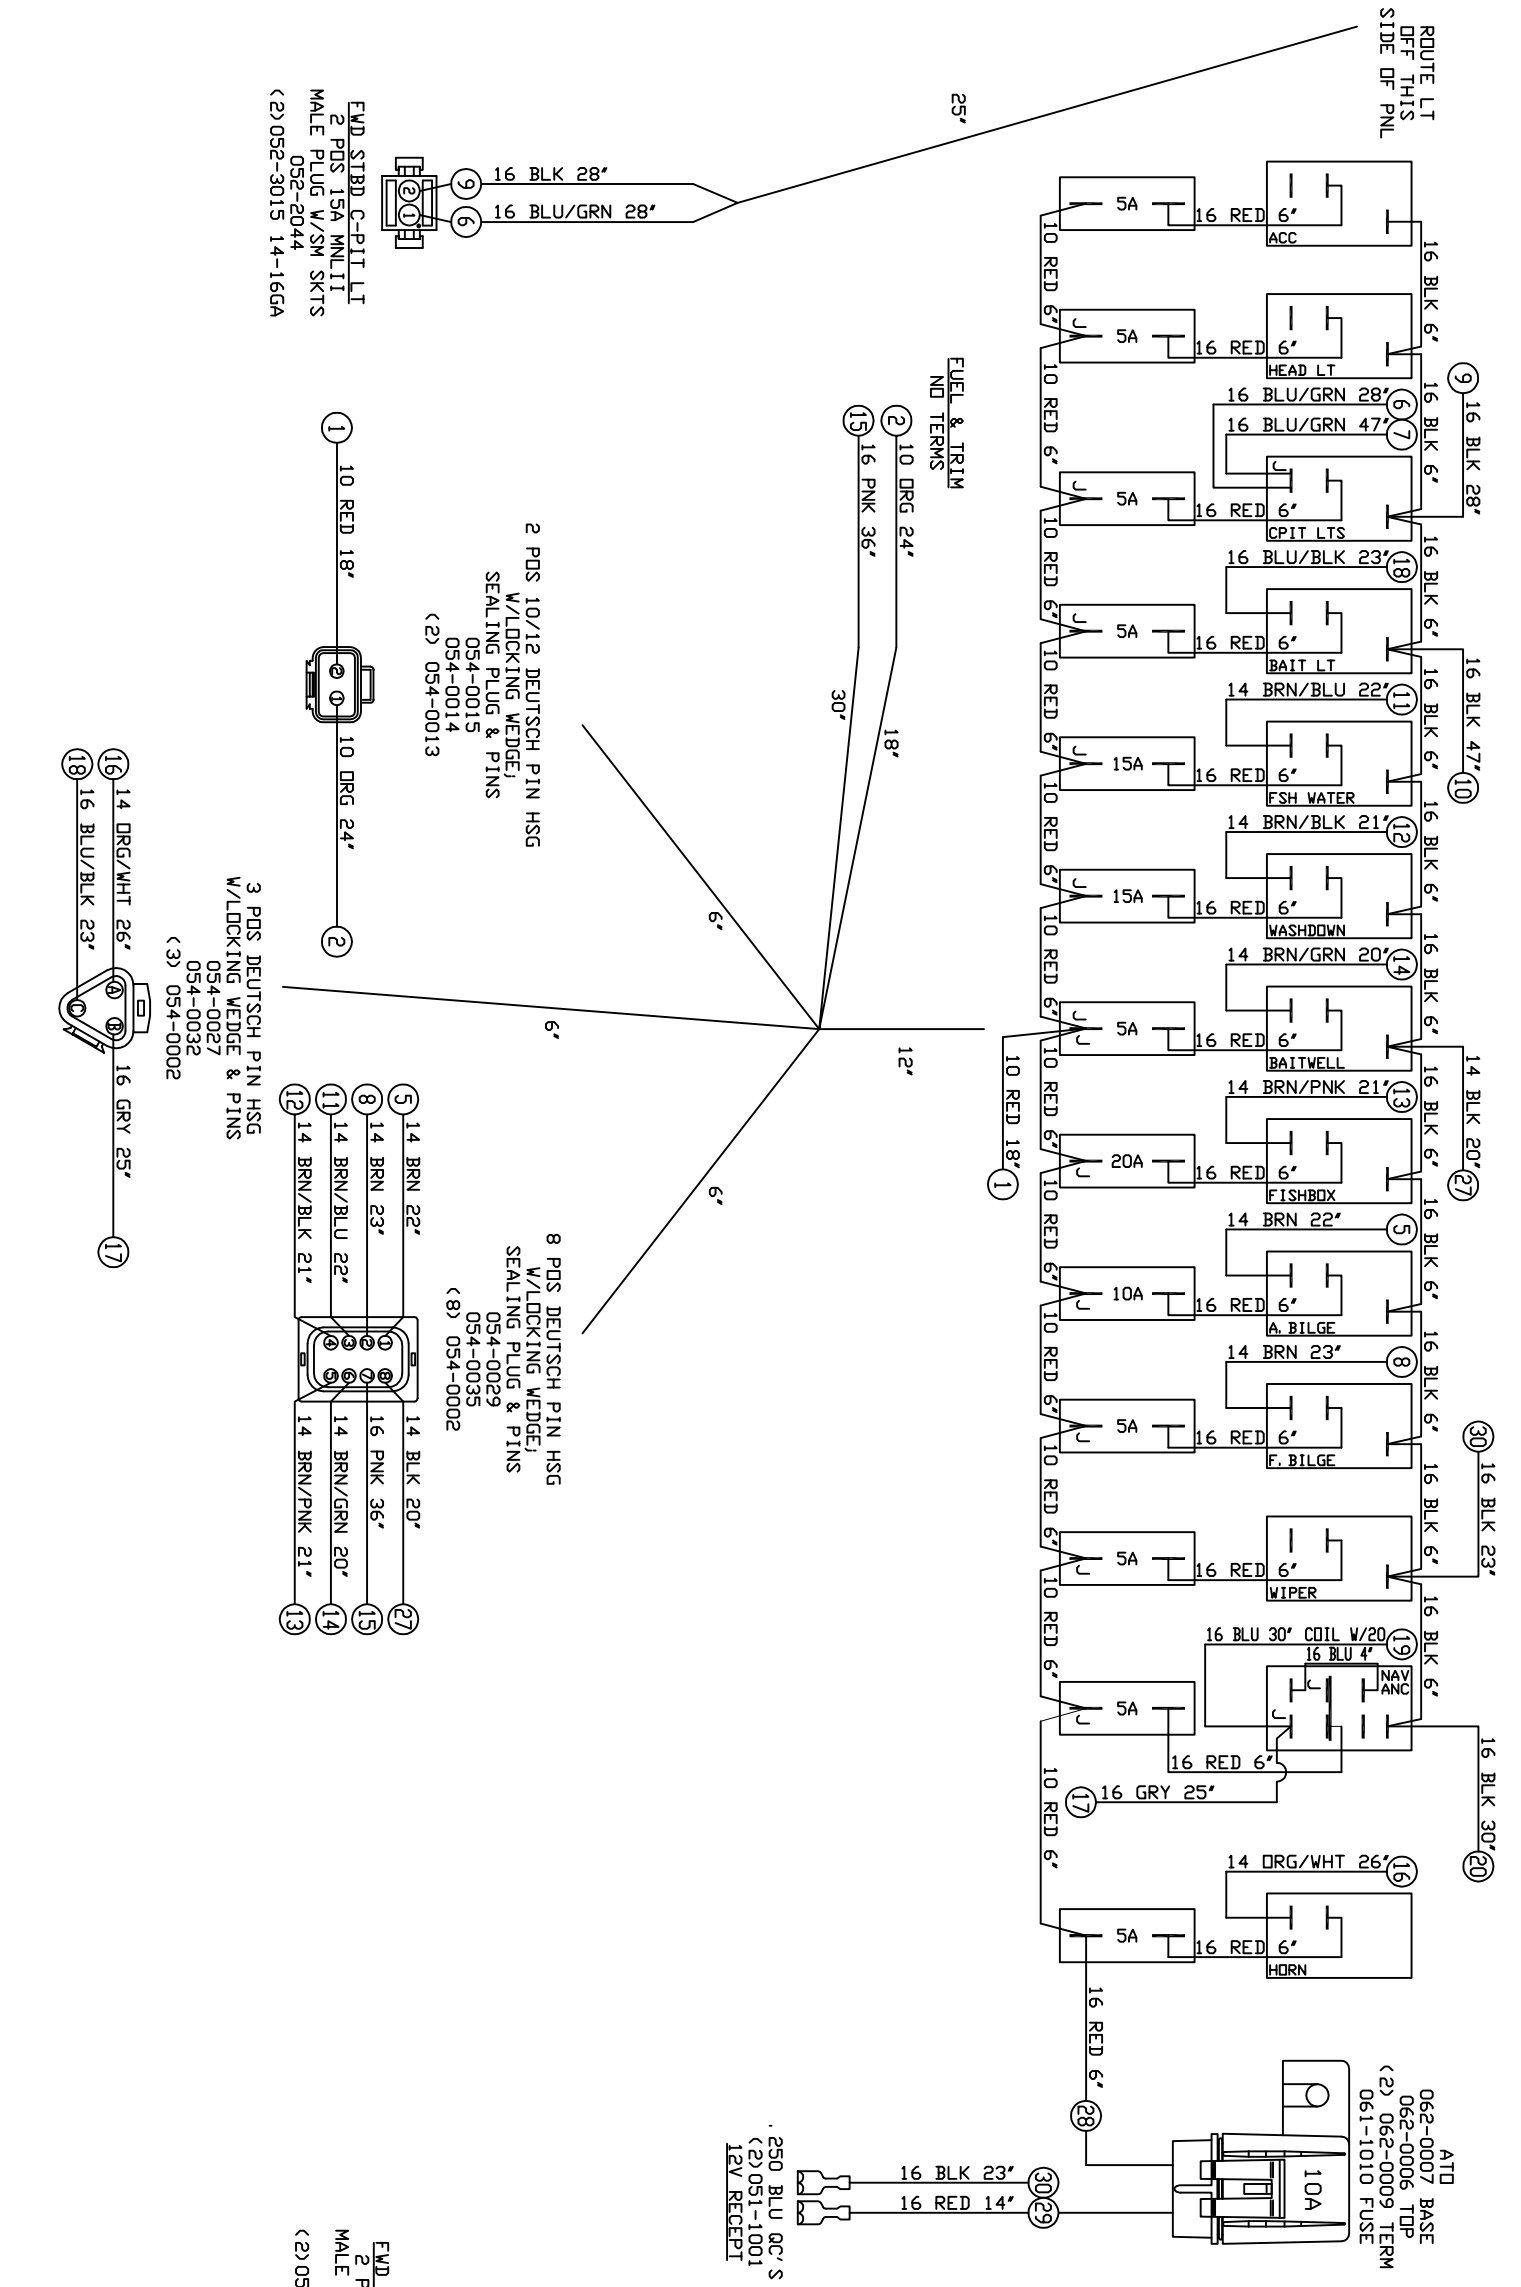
ROUTE LT
OFF THIS
SIDE OF PNL

25'

FWD STBD C-PIT LT
2 POS 15A MNLII
MALE PLUG W/SM SKTS
052-2044
(2)052-3015 14-16GA

9 16 BLK 28'
6 16 BLU/GRN 28'

5A 16 RED 6' ACC
10 RED 6'
5A 16 RED 6' HEAD LT
16 BLK 6'
9 16 BLK 28'
16 BLU/GRN 28' 6
16 BLU/GRN 47' 7
16 BLK 6'
10 RED 6'
5A 16 RED 6' CPIT LTS
16 BLU/BLK 23' 18
16 BLK 6'
10 RED 6'
5A 16 RED 6' BAIT LT
16 BLK 47' 10
14 BRN/BLU 22' 11
16 BLK 6'
10 RED 6'
15A 16 RED 6' FSH WATER
14 BRN/BLK 21' 12
16 BLK 6'
10 RED 6'
15A 16 RED 6' WASHDOWN
14 BRN/GRN 20' 14
16 BLK 6'
10 RED 6'
5A 16 RED 6' BAITWELL
14 BLK 20' 27
14 BRN/PNK 21' 13
16 BLK 6'
10 RED 18' 1
10 RED 6'
20A 16 RED 6' FISHBOX
14 BRN 22' 5
16 BLK 6'
10 RED 6'
10A 16 RED 6' A. BILGE
14 BRN 23' 8
16 BLK 6'
10 RED 6'
5A 16 RED 6' F. BILGE
30 16 BLK 23'
16 BLK 6'
10 RED 6'
5A 16 RED 6' WIPER
16 BLK 6'
16 BLU 30' COIL W/20 19
16 BLU 4'
NAV ANC
5A 16 RED 6'
16 BLK 30' 20
17 16 GRY 25'
10 RED 6'
14 ORG/WHT 26' 16
5A 16 RED 6' HORN
16 RED 6'
28

FUEL & TRIM
NO TERMS
2 10 ORG 24'
15 16 PNK 36'
18'
30'
12'
6'
6'
6'

1 10 RED 18'
10 ORG 24' 2

2 POS 10/12 DEUTSCH PIN HSG
W/LOCKING WEDGE,
SEALING PLUG & PINS
054-0015
054-0014
(2) 054-0013

3 POS DEUTSCH PIN HSG
W/LOCKING WEDGE & PINS
054-0027
054-0032
(3) 054-0002

16 14 ORG/WHT 26'
18 16 BLU/BLK 23'
A B C
16 GRY 25' 17

8 POS DEUTSCH PIN HSG
W/LOCKING WEDGE,
SEALING PLUG & PINS
054-0029
054-0035
(8) 054-0002

5 14 BRN 22'
8 14 BRN 23'
11 14 BRN/BLU 22'
12 14 BRN/BLK 21'
14 BLK 20' 27
16 PNK 36' 15
14 BRN/GRN 20' 14
14 BRN/PNK 21' 13

ATO
062-0007 BASE
062-0006 TOP
(2) 062-0009 TERM
061-1010 FUSE
10A

.250 BLU QC'S
(2)051-1001
12V RECEPT
16 BLK 23' 30
16 RED 14' 29

FWD
2 P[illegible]
MALE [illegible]
(2)05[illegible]